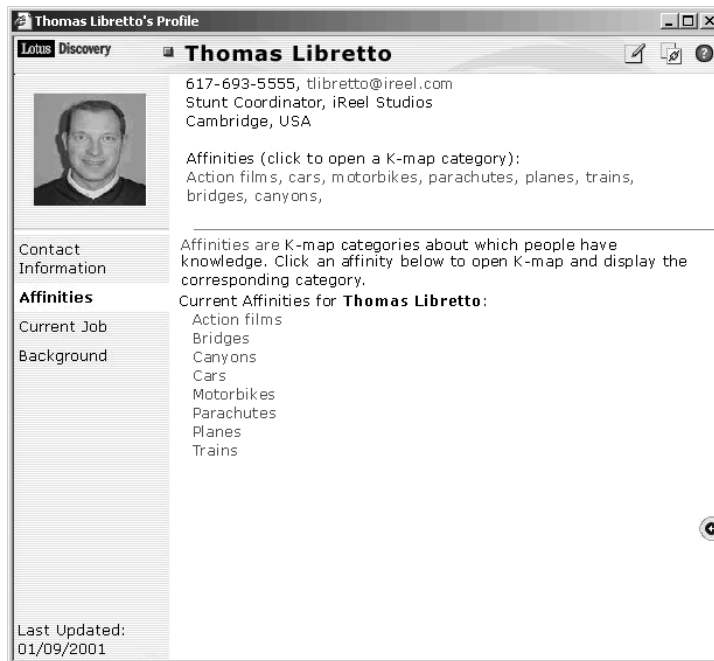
Thomas Libretto's Profile

Lotus Discovery

Thomas Libretto

617-693-5555, tlibretto@ireel.com
Stunt Coordinator, iReel Studios
Cambridge, USA

Affinities (click to open a K-map category):
Action films, cars, motorbikes, parachutes, planes, trains, bridges, canyons,

Contact Information
Affinities
Current Job
Background

Affinities are K-map categories about which people have knowledge. Click an affinity below to open K-map and display the corresponding category.

Current Affinities for **Thomas Libretto**:
Action films
Bridges
Canyons
Cars
Motorbikes
Parachutes
Planes
Trains

Last Updated:
01/09/2001